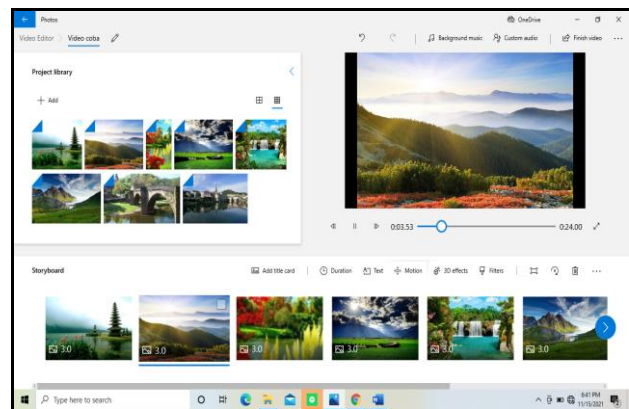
Photos

OneDrive

Video Editor > Video coba

Background music

Custom audio

Finish video

...

Project library

+ Add

0:03.53

0:24.00

Storyboard

Add title card

Duration

Text

Motion

3D effects

Filters

...

3.0

3.0

3.0

3.0

3.0

3.0

Type here to search

8:41 PM
11/15/2021